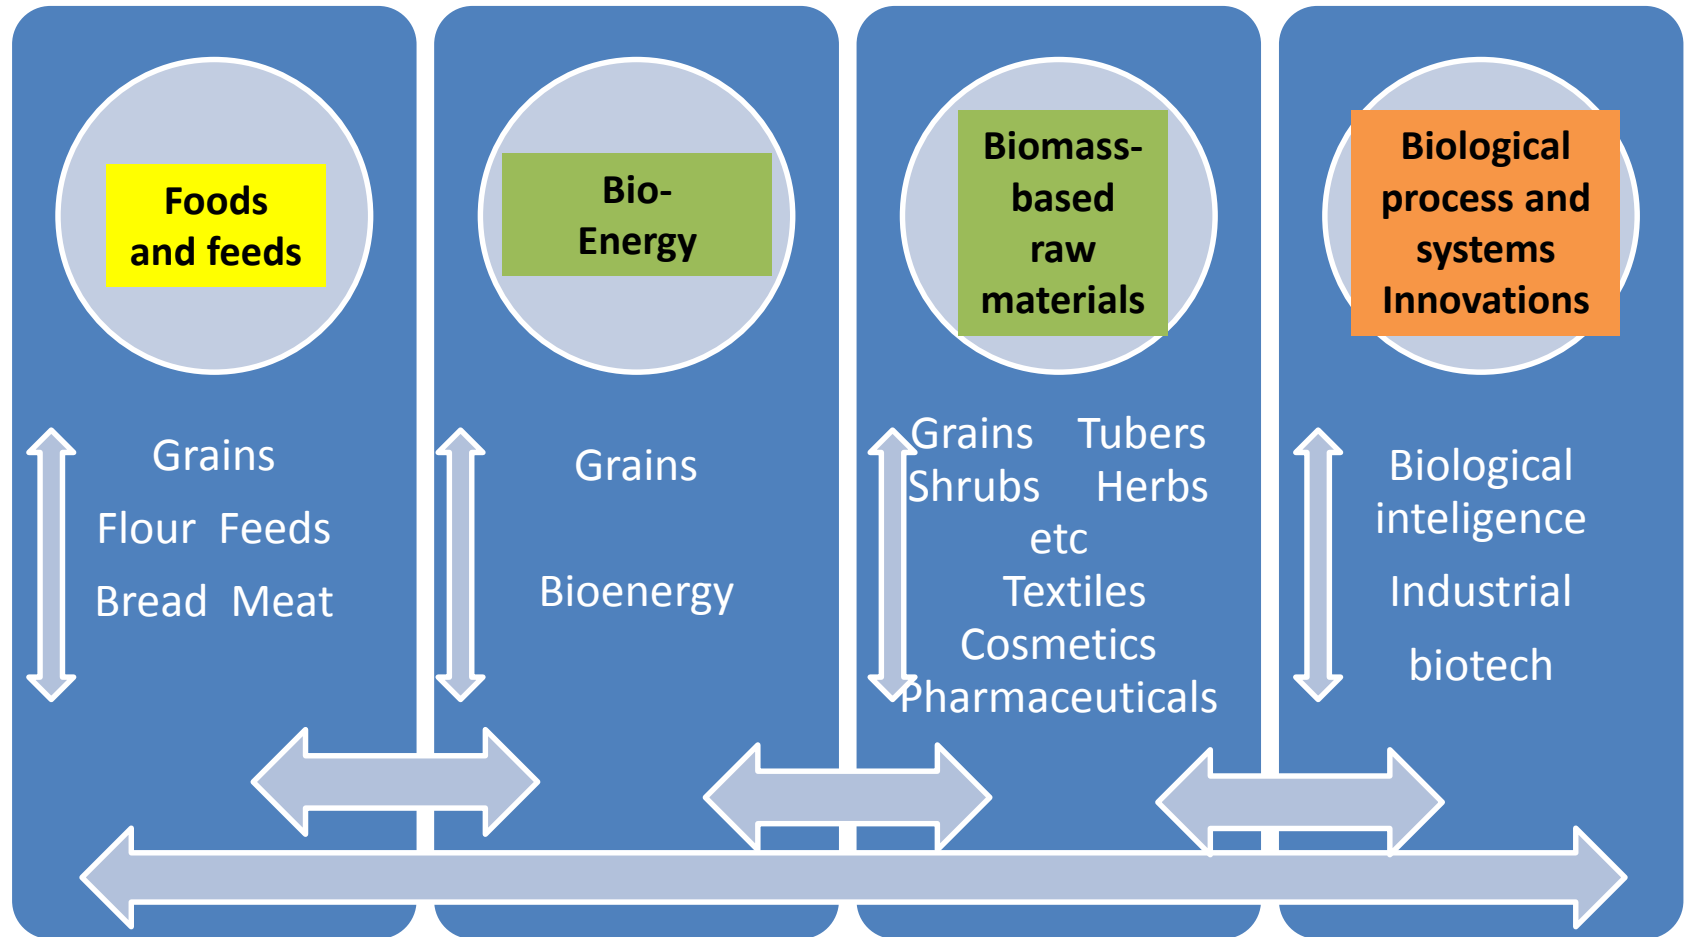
Foods and feeds

Grains

Flour Feeds

Bread Meat

Bio-Energy

Grains

Bioenergy

Biomass-based raw materials

Grains Tubers
Shrubs Herbs
etc
Textiles
Cosmetics
Pharmaceuticals

Biological process and systems Innovations

Biological inteligence

Industrial

biotech